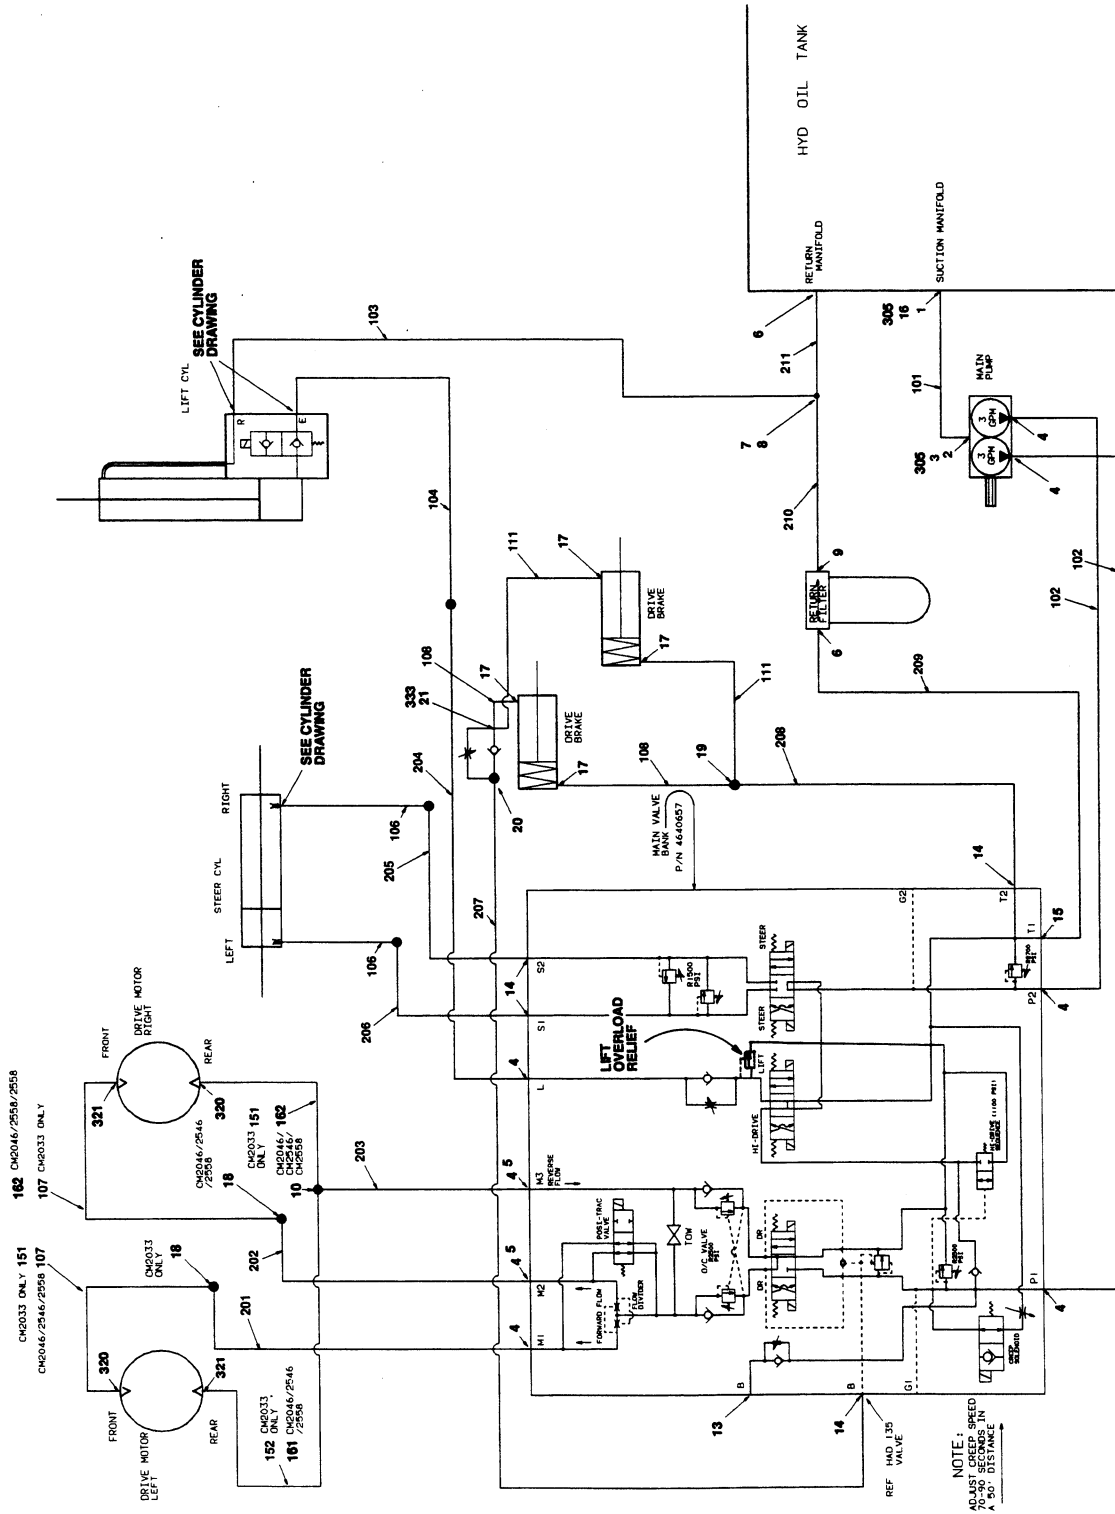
HYD OIL TANK

RETURN MANIFOLD

SUCTION MANIFOLD

SEE CYLINDER DRAWING

LIFT CYL

R

E

103

6

211

305
16
1

101

MAIN PUMP

7
8

305
3
2

3 GPM

3 GPM

4

4

104

210

111

17

DRIVE BRAKE

17

RETURN FILTER

9

6

102

102

SEE CYLINDER DRAWING

108

333
21

17

DRIVE BRAKE

17

111

209

RIGHT

204

106

208

106

19

STEER CYL

20

MAIN VALVE BANK P/N 4640657

LEFT

106

205

207

14

G2

T2

T1

15

106

14

S2

R1500 PSI

STEER

STEER

P2

4

206

S1

LIFT OVERLOAD RELIEF

LIFT

162 CM2046/2558/2558
107 CM2033 ONLY

DRIVE MOTOR RIGHT

FRONT

REAR

321

320

4

L

HI-DRIVE

CM2046/2546 /2558

CM2033 151 ONLY

162 CM2046/ CM2546/ CM2558

18

10

203

4 5

M3 REVERSE FLOW

HI-DRIVE 1100 PSI SEQUENCE

CM2033 ONLY 151
CM2046/2546/2558 107

CM2033 ONLY

18

202

4 5

M2

POSI-TRAC VALVE

FLOW DIVIDER

TOW

O/C VALVE

DR

DR

2500 PSI

201

4

M1

FORWARD FLOW

P1

4

320

DRIVE MOTOR LEFT

FRONT

REAR

321

CM2033 ONLY

CM2046/2546 /2558

152 CM2033 ONLY

161 CM2046/2546 /2558

B

B

13

14

REF HAD 135 VALVE

G1

CREEP SOLENOID

NOTE: ADJUST CREEP SPEED 70-90 SECONDS IN A 50' DISTANCE